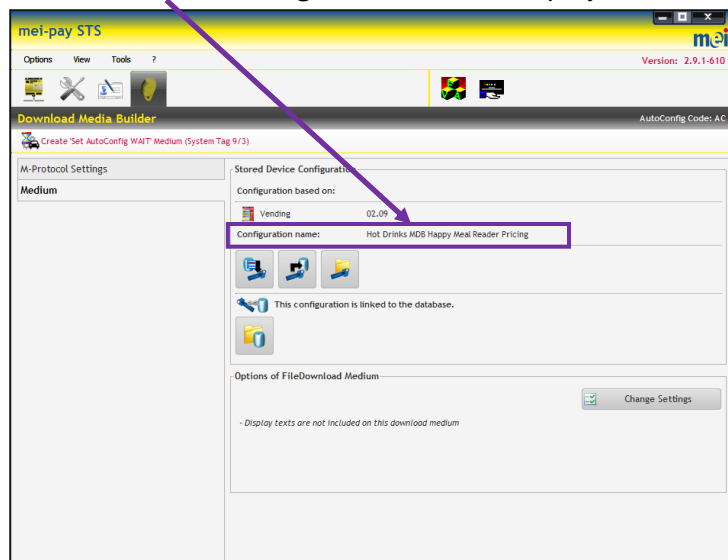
mei-pay STS

mei

Options View Tools ?

Version: 2.9.1-610

Download Media Builder

AutoConfig Code: AC

Create 'Set AutoConfig WAIT' Medium (System Tag 9/3)

M-Protocol Settings

Medium

Stored Device Configuration

Configuration based on:

Vending 02.09

Configuration name: Hot Drinks MDB Happy Meal Reader Pricing

This configuration is linked to the database.

Options of FileDownload Medium

Change Settings

- Display texts are not included on this download medium